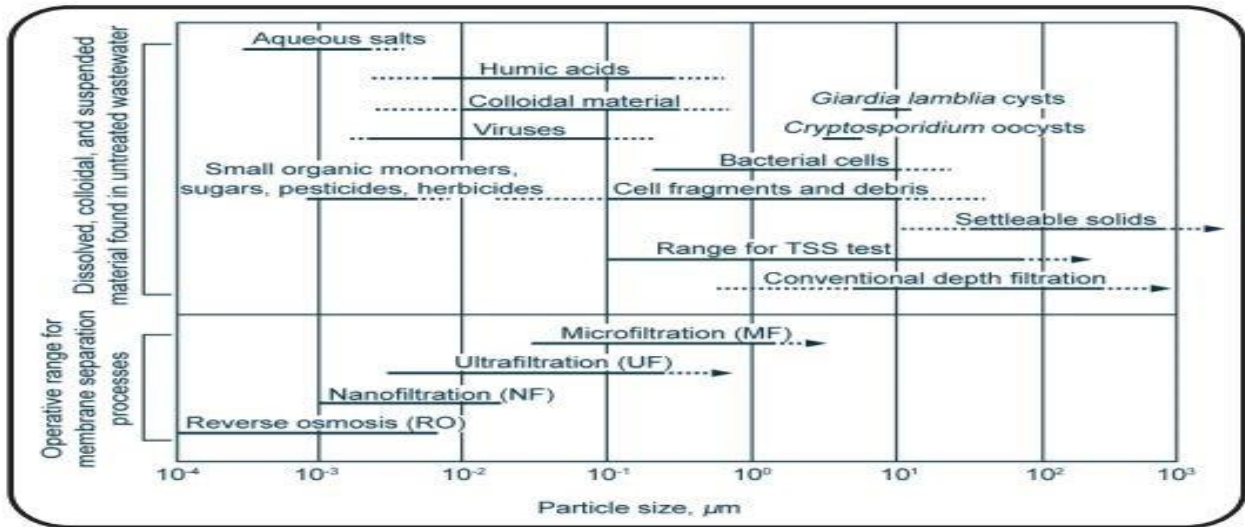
Dissolved, colloidal, and suspended material found in untreated wastewater

Aqueous salts
Humic acids
Colloidal material
Viruses
Giardia lamblia cysts
Cryptosporidium oocysts
Small organic monomers, sugars, pesticides, herbicides
Bacterial cells
Cell fragments and debris
Settleable solids
Range for TSS test
Conventional depth filtration

Operative range for membrane separation processes

Microfiltration (MF)
Ultrafiltration (UF)
Nanofiltration (NF)
Reverse osmosis (RO)

$10^{-4}$ $10^{-3}$ $10^{-2}$ $10^{-1}$ $10^{0}$ $10^{1}$ $10^{2}$ $10^{3}$

Particle size, $\mu m$